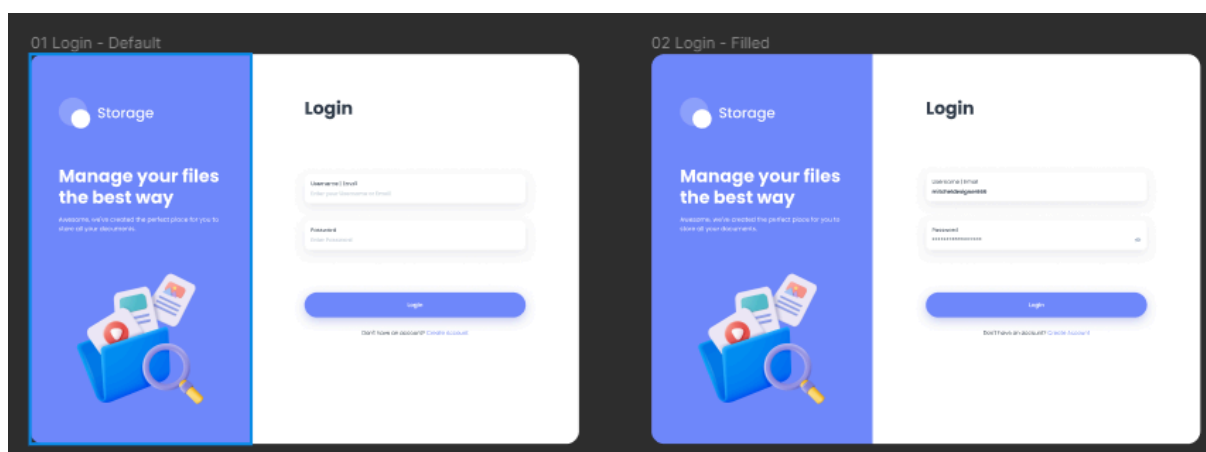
01 Login - Default

Storage

Manage your files the best way

Awesome, we've created the perfect place for you to store all your documents.

Login

Username / Email

Enter your Username or Email

Password

Enter Password

Login

Don't have an account? Create account

02 Login - Filled

Storage

Manage your files the best way

Awesome, we've created the perfect place for you to store all your documents.

Login

Username / Email

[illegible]

Password

****************

Login

Don't have an account? Create account